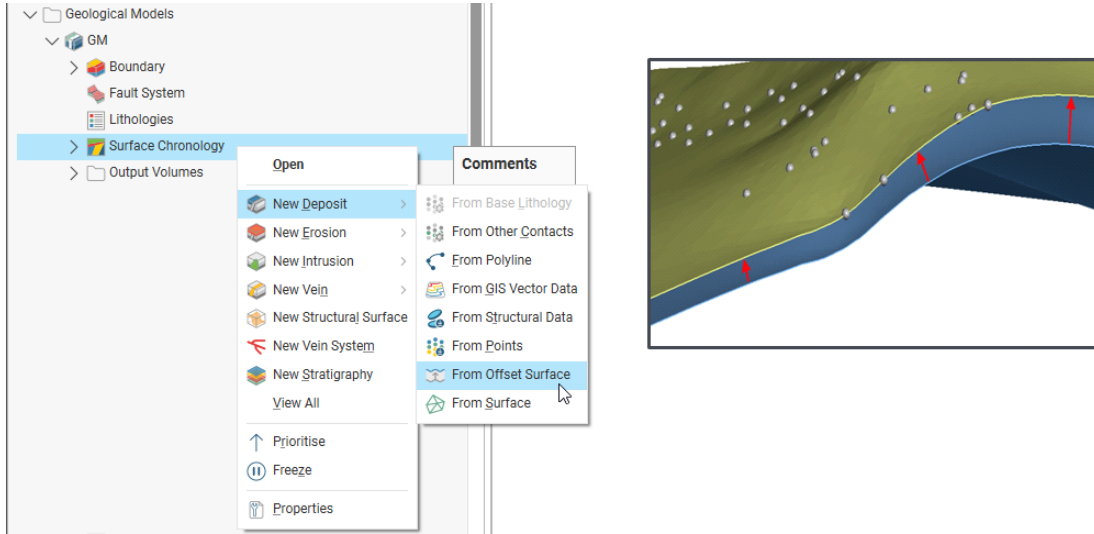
Geological Models
GM
Boundary
Fault System
Lithologies
Surface Chronology
Output Volumes

Open
New Deposit
New Erosion
New Intrusion
New Vein
New Structural Surface
New Vein System
New Stratigraphy
View All
Prioritise
Freeze
Properties

Comments

From Base Lithology
From Other Contacts
From Polyline
From GIS Vector Data
From Structural Data
From Points
From Offset Surface
From Surface